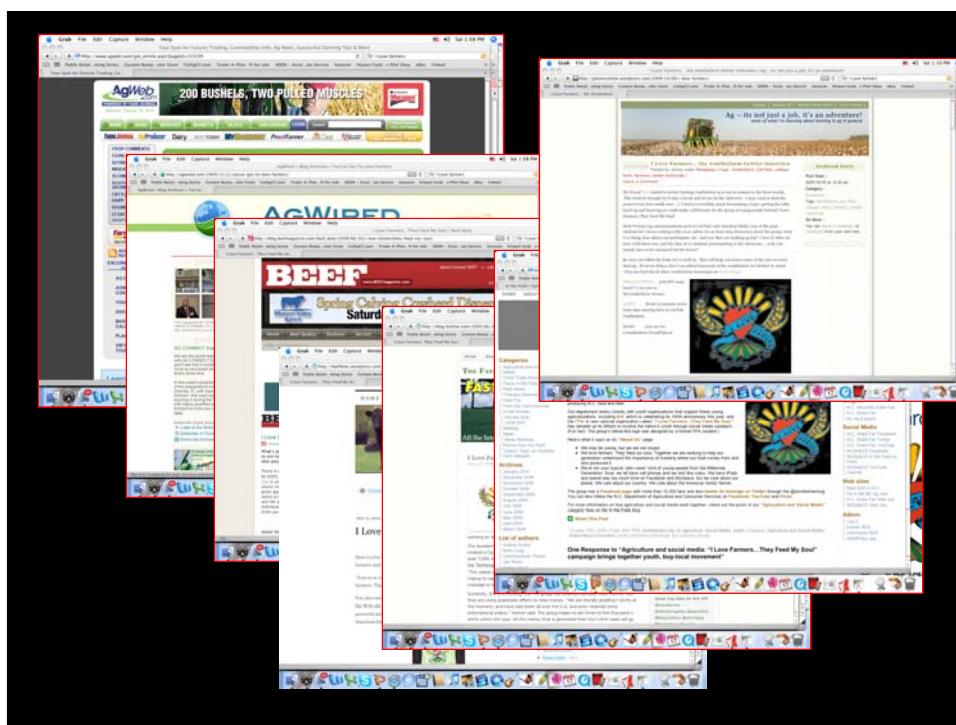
Grab File Edit Capture Window Help

200 BUSHELS, TWO PULLED MUSCLES

AgWeb

Grab File Edit Capture Window Help

AGWIRED

Grab File Edit Capture Window Help

BEEF

Spring Calving Cornhead Disease

Saturd

Grab File Edit Capture Window Help

Grab File Edit Capture Window Help

I Love Farmers

Categories

Archives

List of authors

Grab File Edit Capture Window Help

Ag – its not just a job, it's an adventure!

I Love Farmers... the #ourfarmers Twitter interview

Archived Entry

Social Media

Web sites

Admin

One Response to "Agriculture and social media: "I Love Farmers...They Feed My Soul" campaign brings together youth, buy-local movement"

I Love Farmers